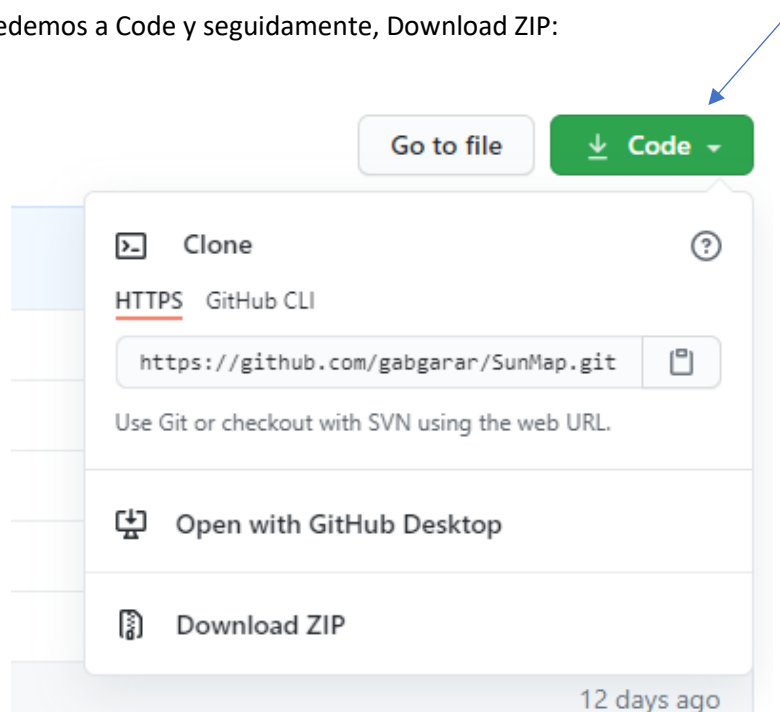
edemos a Code y seguidamente, Download ZIP:

Go to file

Code

Clone

HTTPS GitHub CLI

https://github.com/gabgarar/SunMap.git

Use Git or checkout with SVN using the web URL.

Open with GitHub Desktop

Download ZIP

12 days ago